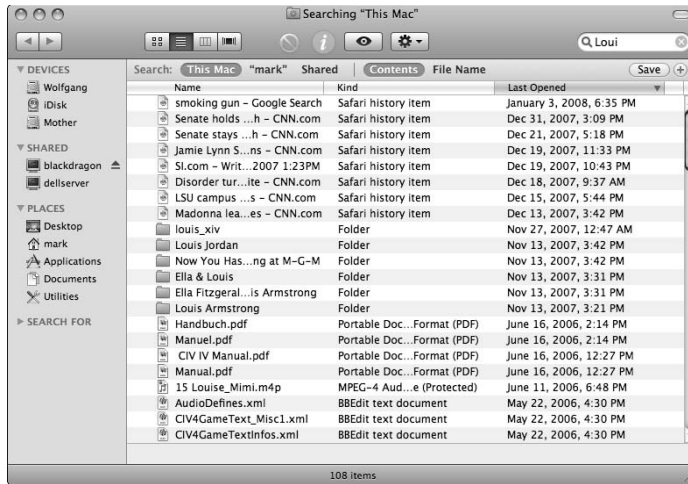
Searching "This Mac"

Loui

DEVICES
Wolfgang
iDisk
Mother

SHARED
blackdragon
dellserver

PLACES
Desktop
mark
Applications
Documents
Utilities

SEARCH FOR

Search: This Mac "mark" Shared | Contents File Name Save

| Name | Kind | Last Opened |
|---|---|---|
| smoking gun – Google Search | Safari history item | January 3, 2008, 6:35 PM |
| Senate holds ...h – CNN.com | Safari history item | Dec 31, 2007, 3:09 PM |
| Senate stays ...h – CNN.com | Safari history item | Dec 21, 2007, 5:18 PM |
| Jamie Lynn S...ns – CNN.com | Safari history item | Dec 19, 2007, 11:33 PM |
| SI.com – Writ...2007 1:23PM | Safari history item | Dec 19, 2007, 10:43 PM |
| Disorder tur...ite – CNN.com | Safari history item | Dec 18, 2007, 9:37 AM |
| LSU campus ...s – CNN.com | Safari history item | Dec 15, 2007, 5:44 PM |
| Madonna lea...es – CNN.com | Safari history item | Dec 13, 2007, 3:42 PM |
| louis_xiv | Folder | Nov 27, 2007, 12:47 AM |
| Louis Jordan | Folder | Nov 13, 2007, 3:42 PM |
| Now You Has...ng at M–G–M | Folder | Nov 13, 2007, 3:42 PM |
| Ella & Louis | Folder | Nov 13, 2007, 3:31 PM |
| Ella Fitzgeral...is Armstrong | Folder | Nov 13, 2007, 3:31 PM |
| Louis Armstrong | Folder | Nov 13, 2007, 3:21 PM |
| Handbuch.pdf | Portable Doc...Format (PDF) | June 16, 2006, 2:14 PM |
| Manuel.pdf | Portable Doc...Format (PDF) | June 16, 2006, 2:14 PM |
| CIV IV Manual.pdf | Portable Doc...Format (PDF) | June 16, 2006, 12:27 PM |
| Manual.pdf | Portable Doc...Format (PDF) | June 16, 2006, 12:27 PM |
| 15 Louise_Mimi.m4p | MPEG-4 Aud...e (Protected) | June 11, 2006, 6:48 PM |
| AudioDefines.xml | BBEdit text document | May 22, 2006, 4:30 PM |
| CIV4GameText_Misc1.xml | BBEdit text document | May 22, 2006, 4:30 PM |
| CIV4GameTextInfos.xml | BBEdit text document | May 22, 2006, 4:30 PM |

108 items